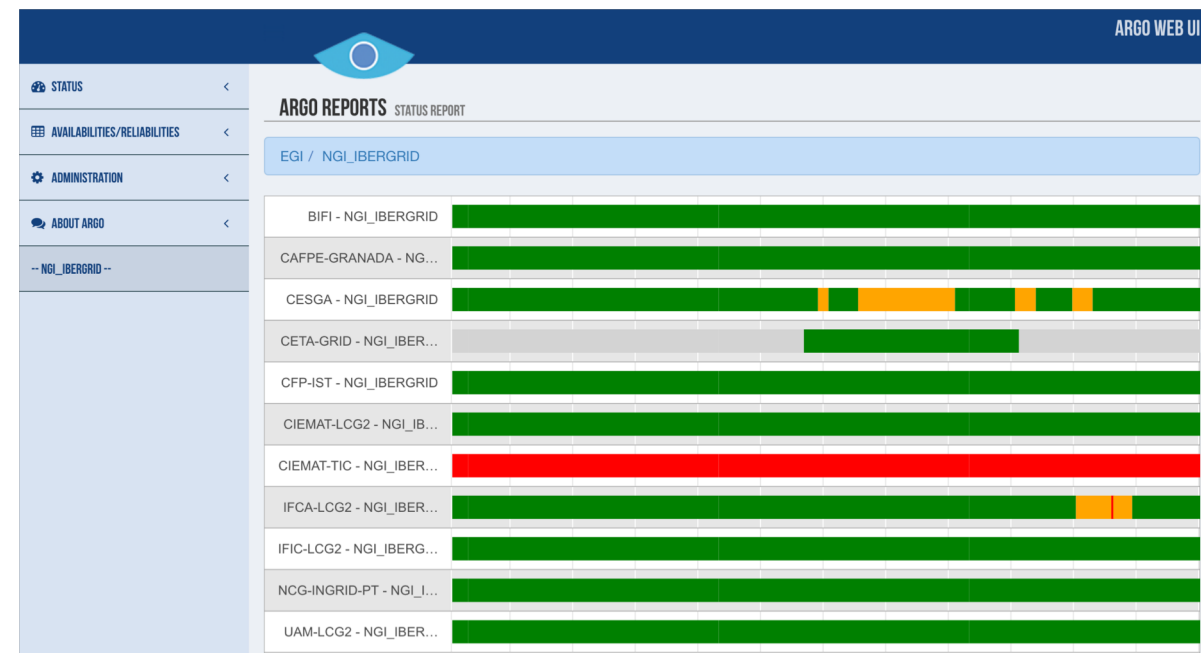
ARGO WEB UI

STATUS
AVAILABILITIES/RELIABILITIES
ADMINISTRATION
ABOUT ARGO
-- NGI_IBERGRID --

ARGO REPORTS STATUS REPORT

EGI / NGI_IBERGRID

BIFI - NGI_IBERGRID
CAFPE-GRANADA - NG...
CESGA - NGI_IBERGRID
CETA-GRID - NGI_IBER...
CFP-IST - NGI_IBERGRID
CIEMAT-LCG2 - NGI_IB...
CIEMAT-TIC - NGI_IBER...
IFCA-LCG2 - NGI_IBER...
IFIC-LCG2 - NGI_IBERG...
NCG-INGRID-PT - NGI_I...
UAM-LCG2 - NGI_IBER...